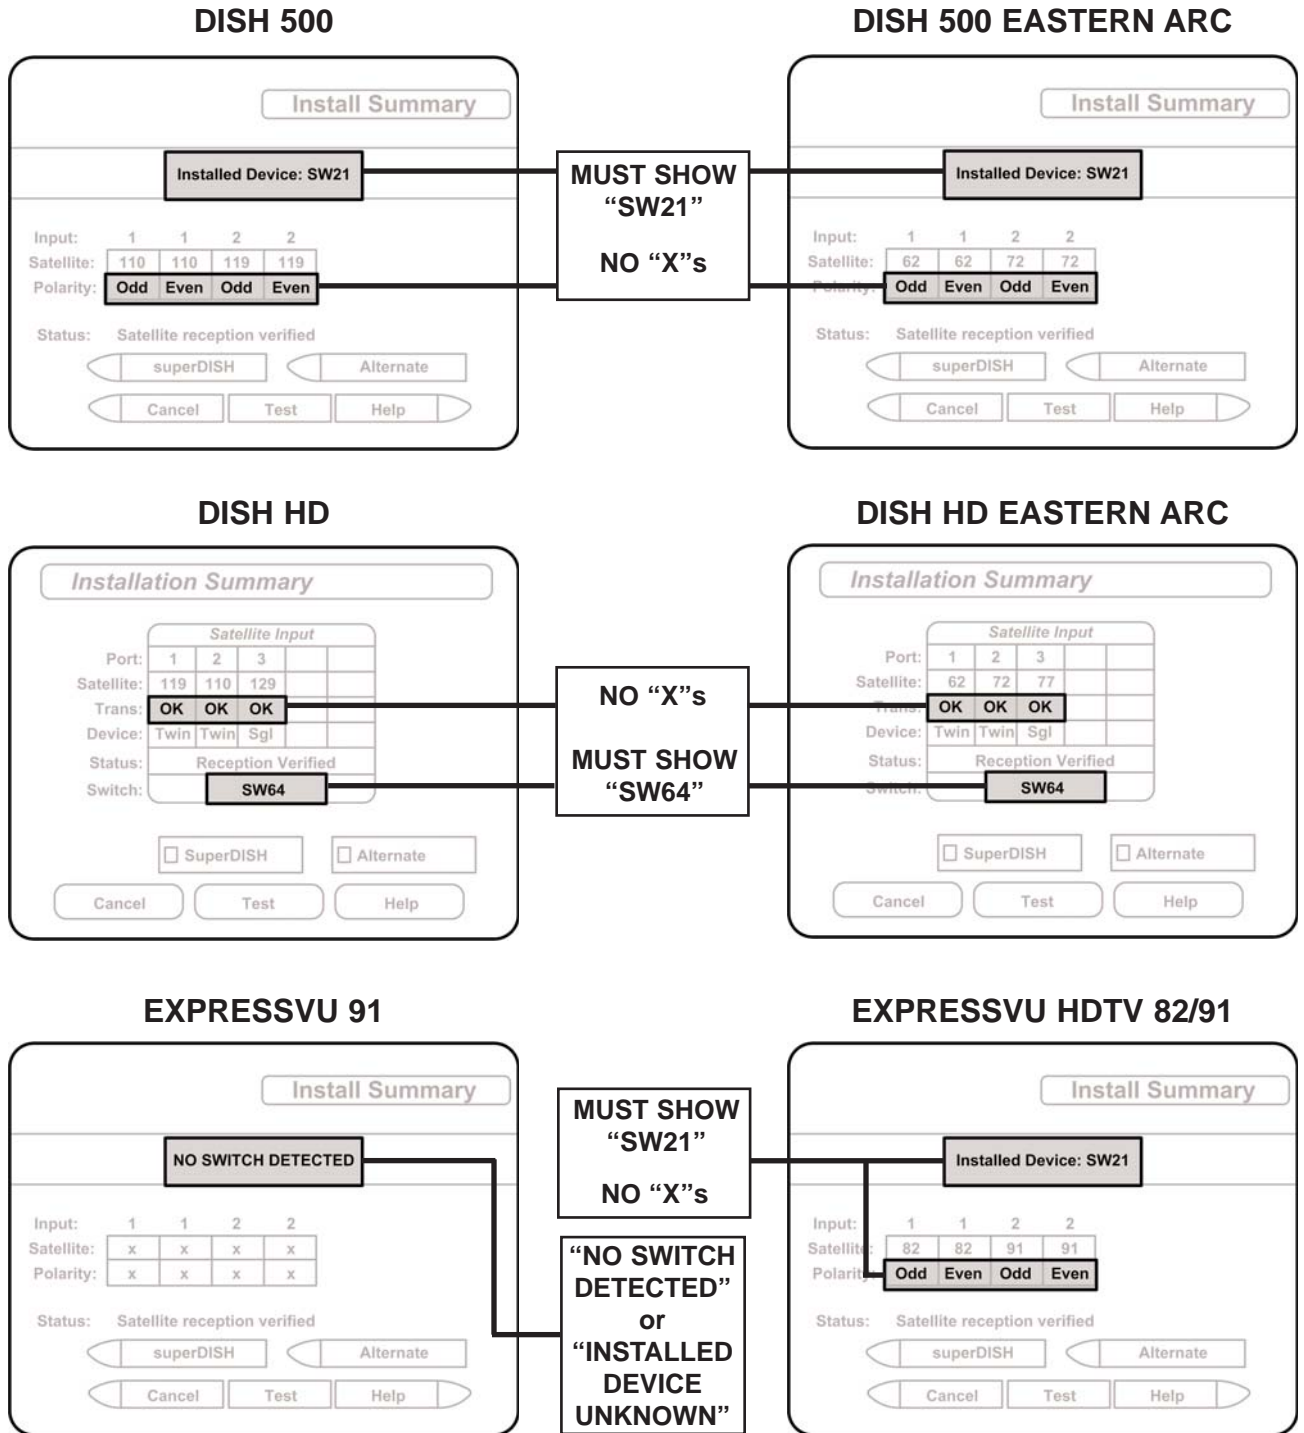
DISH 500

Install Summary

Installed Device: SW21

| Input: | 1 | 1 | 2 | 2 |
|---|---|---|---|---|
| Satellite: | 110 | 110 | 119 | 119 |
| Polarity: | Odd | Even | Odd | Even |

Status: Satellite reception verified

superDISH Alternate

Cancel Test Help

DISH 500 EASTERN ARC

Install Summary

Installed Device: SW21

| Input: | 1 | 1 | 2 | 2 |
|---|---|---|---|---|
| Satellite: | 62 | 62 | 72 | 72 |
| Polarity: | Odd | Even | Odd | Even |

Status: Satellite reception verified

superDISH Alternate

Cancel Test Help

MUST SHOW "SW21"

NO "X"s

DISH HD

Installation Summary

Satellite Input

| Port: | 1 | 2 | 3 |
|---|---|---|---|
| Satellite: | 119 | 110 | 129 |
| Trans: | OK | OK | OK |
| Device: | Twin | Twin | Sgl |
| Status: | Reception Verified | | |
| Switch: | SW64 | | |

SuperDISH Alternate

Cancel Test Help

DISH HD EASTERN ARC

Installation Summary

Satellite Input

| Port: | 1 | 2 | 3 |
|---|---|---|---|
| Satellite: | 62 | 72 | 77 |
| Trans: | OK | OK | OK |
| Device: | Twin | Twin | Sgl |
| Status: | Reception Verified | | |
| Switch: | SW64 | | |

SuperDISH Alternate

Cancel Test Help

NO "X"s

MUST SHOW "SW64"

EXPRESSVU 91

Install Summary

NO SWITCH DETECTED

| Input: | 1 | 1 | 2 | 2 |
|---|---|---|---|---|
| Satellite: | x | x | x | x |
| Polarity: | x | x | x | x |

Status: Satellite reception verified

superDISH Alternate

Cancel Test Help

EXPRESSVU HDTV 82/91

Install Summary

Installed Device: SW21

| Input: | 1 | 1 | 2 | 2 |
|---|---|---|---|---|
| Satellite: | 82 | 82 | 91 | 91 |
| Polarity: | Odd | Even | Odd | Even |

Status: Satellite reception verified

superDISH Alternate

Cancel Test Help

MUST SHOW "SW21"

NO "X"s

"NO SWITCH DETECTED" or "INSTALLED DEVICE UNKNOWN"